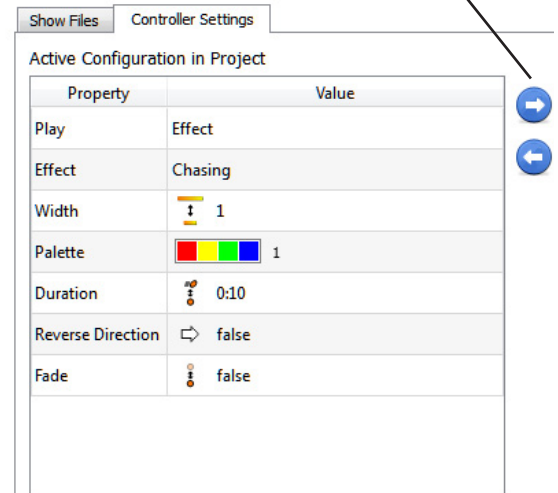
Show Files | Controller Settings

Active Configuration in Project

| Property | Value |
|---|---|
| Play | Effect |
| Effect | Chasing |
| Width | 1 |
| Palette | 1 |
| Duration | 0:10 |
| Reverse Direction | false |
| Fade | false |